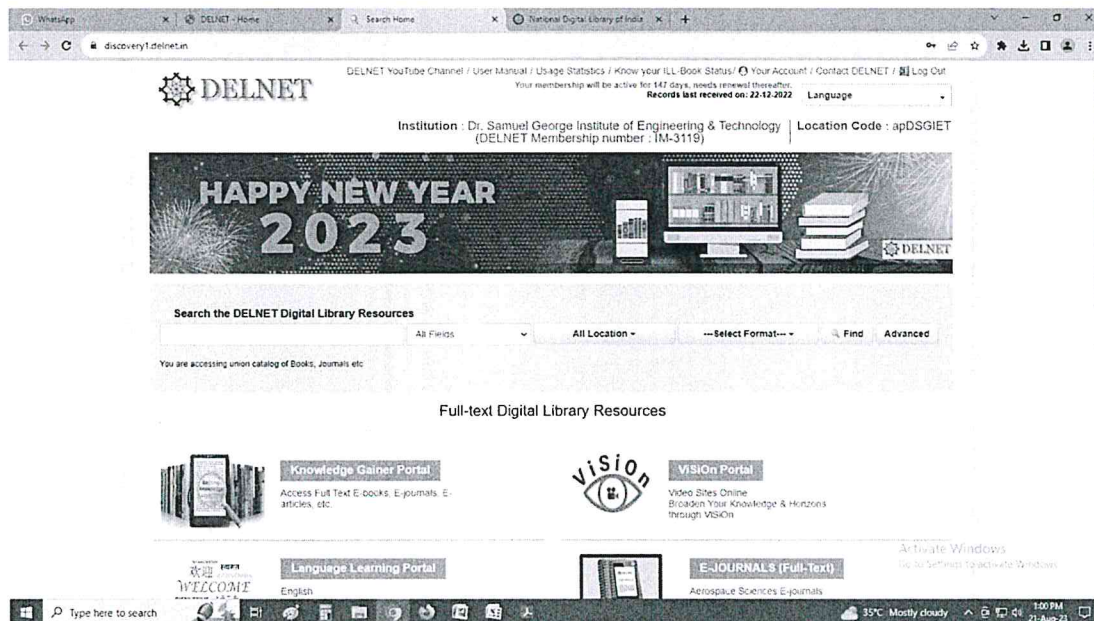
WhatsApp | DELNET - Home | Search Home | National Digital Library of India | +

discovery1.delnet.in

DELNET

DELNET YouTube Channel / User Manual / Usage Statistics / Know your ILL-Book Status/ Your Account / Contact DELNET / Log Out
Your membership will be active for 147 days, needs renewal thereafter.
Records last received on: 22-12-2022
Language

Institution : Dr. Samuel George Institute of Engineering & Technology (DELNET Membership number : IM-3119) | Location Code : apDSGIET

HAPPY NEW YEAR 2023

DELNET

Search the DELNET Digital Library Resources

All Fields | All Location | ---Select Format--- | Find | Advanced

You are accessing union catalog of Books, Journals etc

Full-text Digital Library Resources

Knowledge Gainer Portal
Access Full Text E-books, E-journals, E-articles, etc.

ViSiOn
ViSiOn Portal
Video Sites Online
Broaden Your Knowledge & Horizons through ViSiOn

WELCOME
Language Learning Portal
English

E-JOURNALS (Full-Text)
Aerospace Sciences E-journals

Activate Windows
Go to Settings to activate Windows.

Type here to search
35°C Mostly cloudy 1:00 PM 21-Aug-23